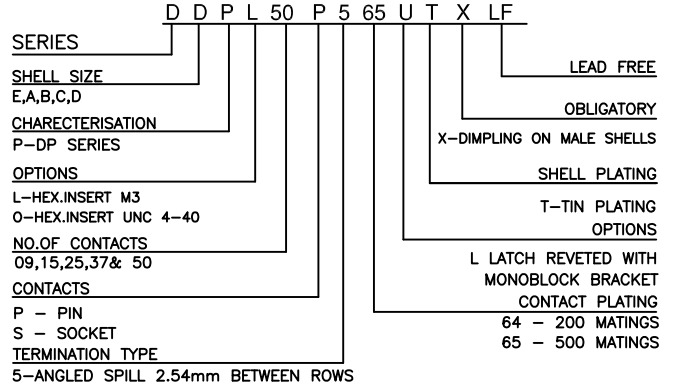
D D P L 50 P 5 65 U T X LF

SERIES

SHELL SIZE
E,A,B,C,D

CHARECTERISATION
P-DP SERIES

OPTIONS
L-HEX.INSERT M3
O-HEX.INSERT UNC 4-40

NO.OF CONTACTS
09,15,25,37& 50

CONTACTS
P – PIN
S – SOCKET

TERMINATION TYPE
5-ANGLED SPILL 2.54mm BETWEEN ROWS

LEAD FREE

OBLIGATORY
X-DIMPLING ON MALE SHELLS

SHELL PLATING
T-TIN PLATING

OPTIONS
L LATCH REVETED WITH MONOBLOCK BRACKET

CONTACT PLATING
64 – 200 MATINGS
65 – 500 MATINGS